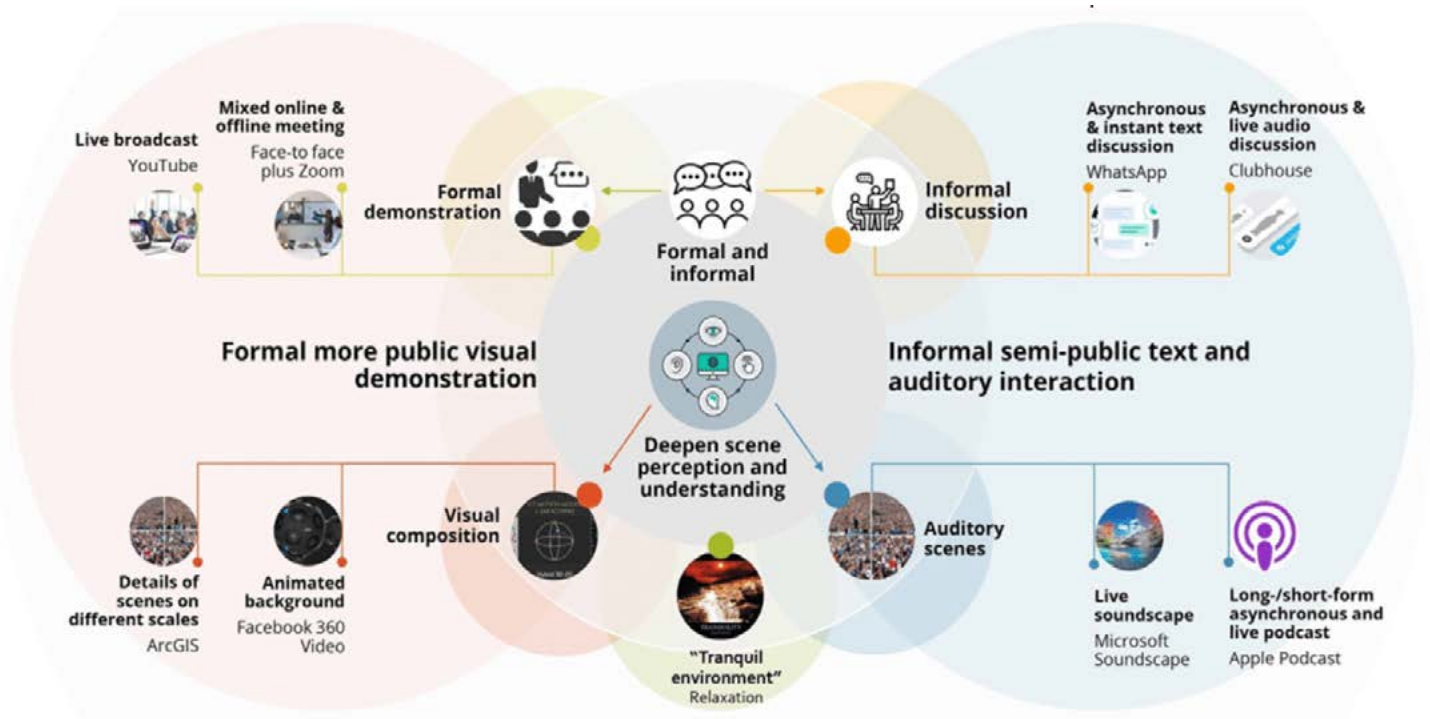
Live broadcast
YouTube

Mixed online & offline meeting
Face-to face plus Zoom

Formal demonstration

Formal and informal

Informal discussion

Asynchronous & instant text discussion
WhatsApp

Asynchronous & live audio discussion
Clubhouse

Formal more public visual demonstration

Informal semi-public text and auditory interaction

Deepen scene perception and understanding

Visual composition

Auditory scenes

Details of scenes on different scales
ArcGIS

Animated background
Facebook 360 Video

"Tranquil environment"
Relaxation

Live soundscape
Microsoft Soundscape

Long-/short-form asynchronous and live podcast
Apple Podcast